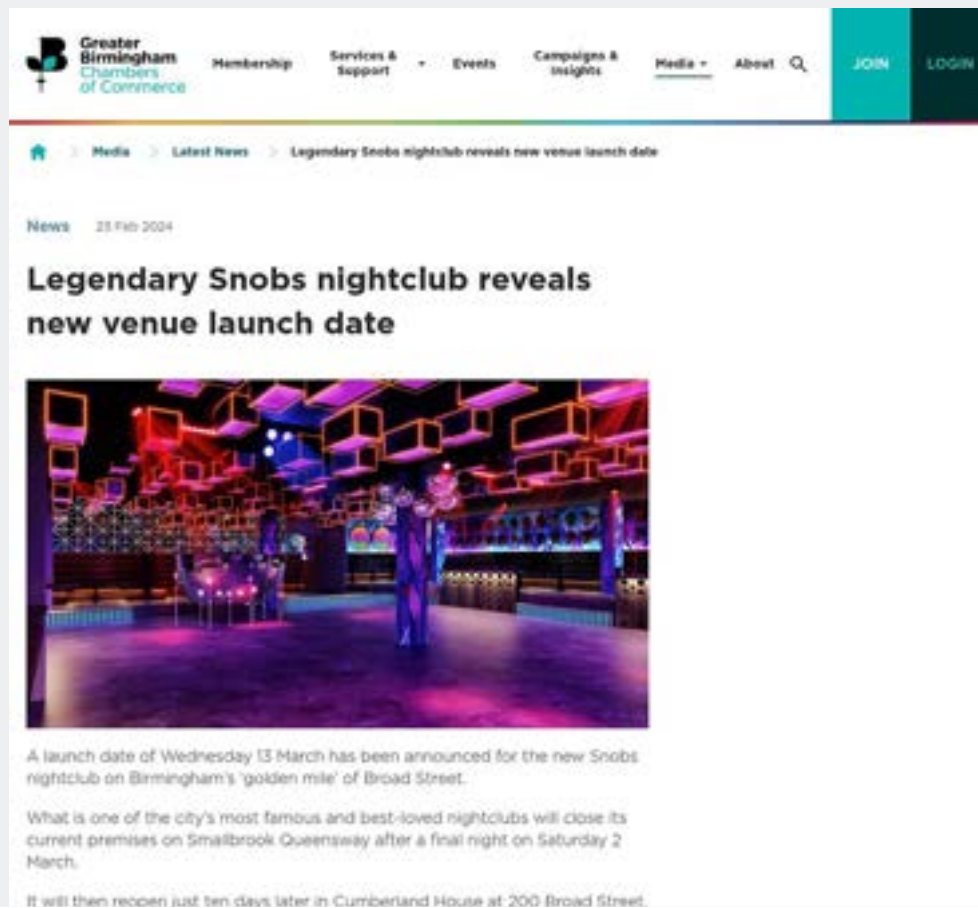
Greater Birmingham Chambers of Commerce

Membership
Services & Support
Events
Campaigns & Insights
Media
About
JOIN
LOGIN

Media > Latest News > Legendary Snobs nightclub reveals new venue launch date

News 23 Feb 2024

Legendary Snobs nightclub reveals new venue launch date

A launch date of Wednesday 13 March has been announced for the new Snobs nightclub on Birmingham's 'golden mile' of Broad Street.

What is one of the city's most famous and best-loved nightclubs will close its current premises on Smallbrook Queensway after a final night on Saturday 2 March.

It will then reopen just ten days later in Cumberland House at 200 Broad Street.